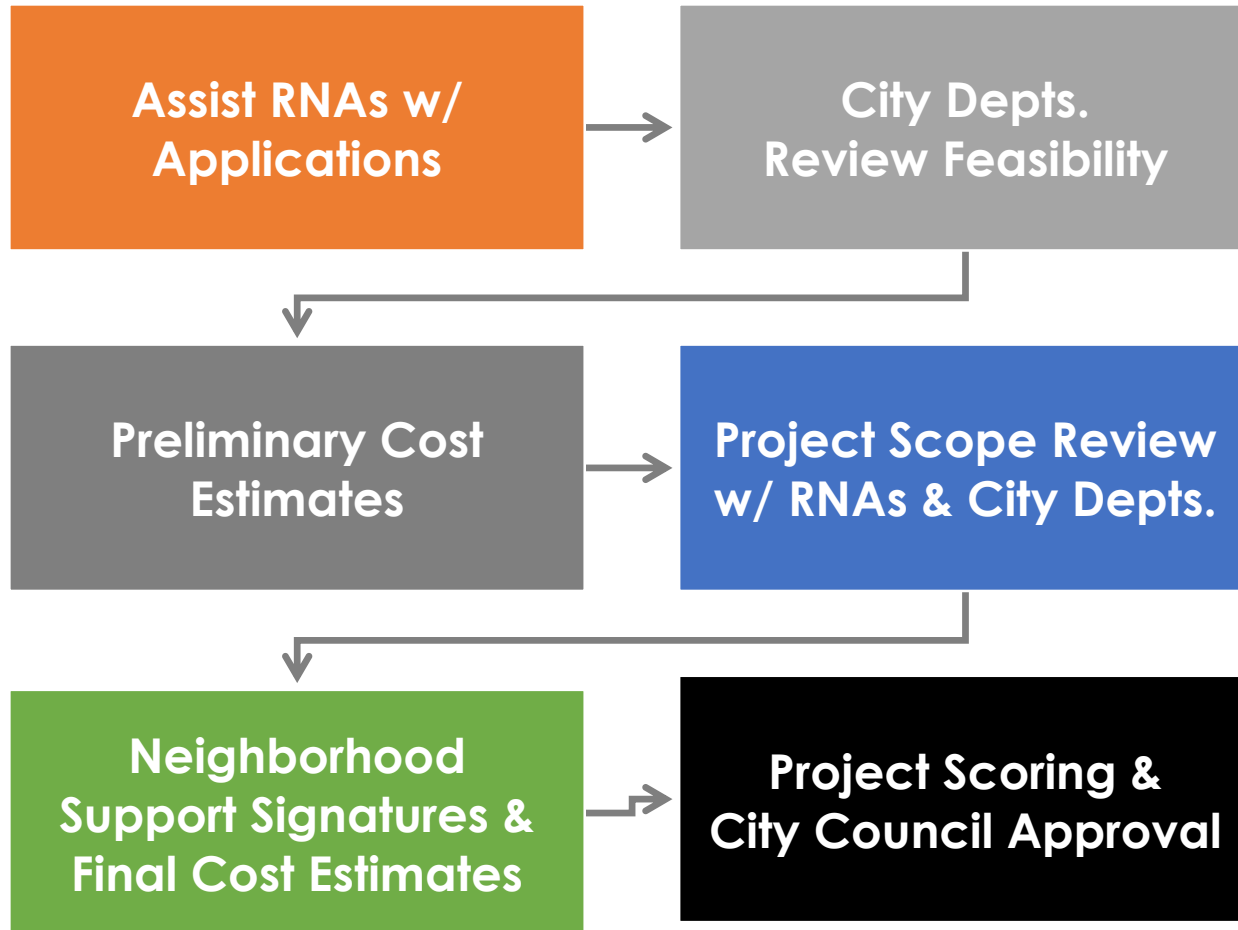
Assist RNAs w/ Applications

City Depts. Review Feasibility

Preliminary Cost Estimates

Project Scope Review w/ RNAs & City Depts.

Neighborhood Support Signatures & Final Cost Estimates

Project Scoring & City Council Approval